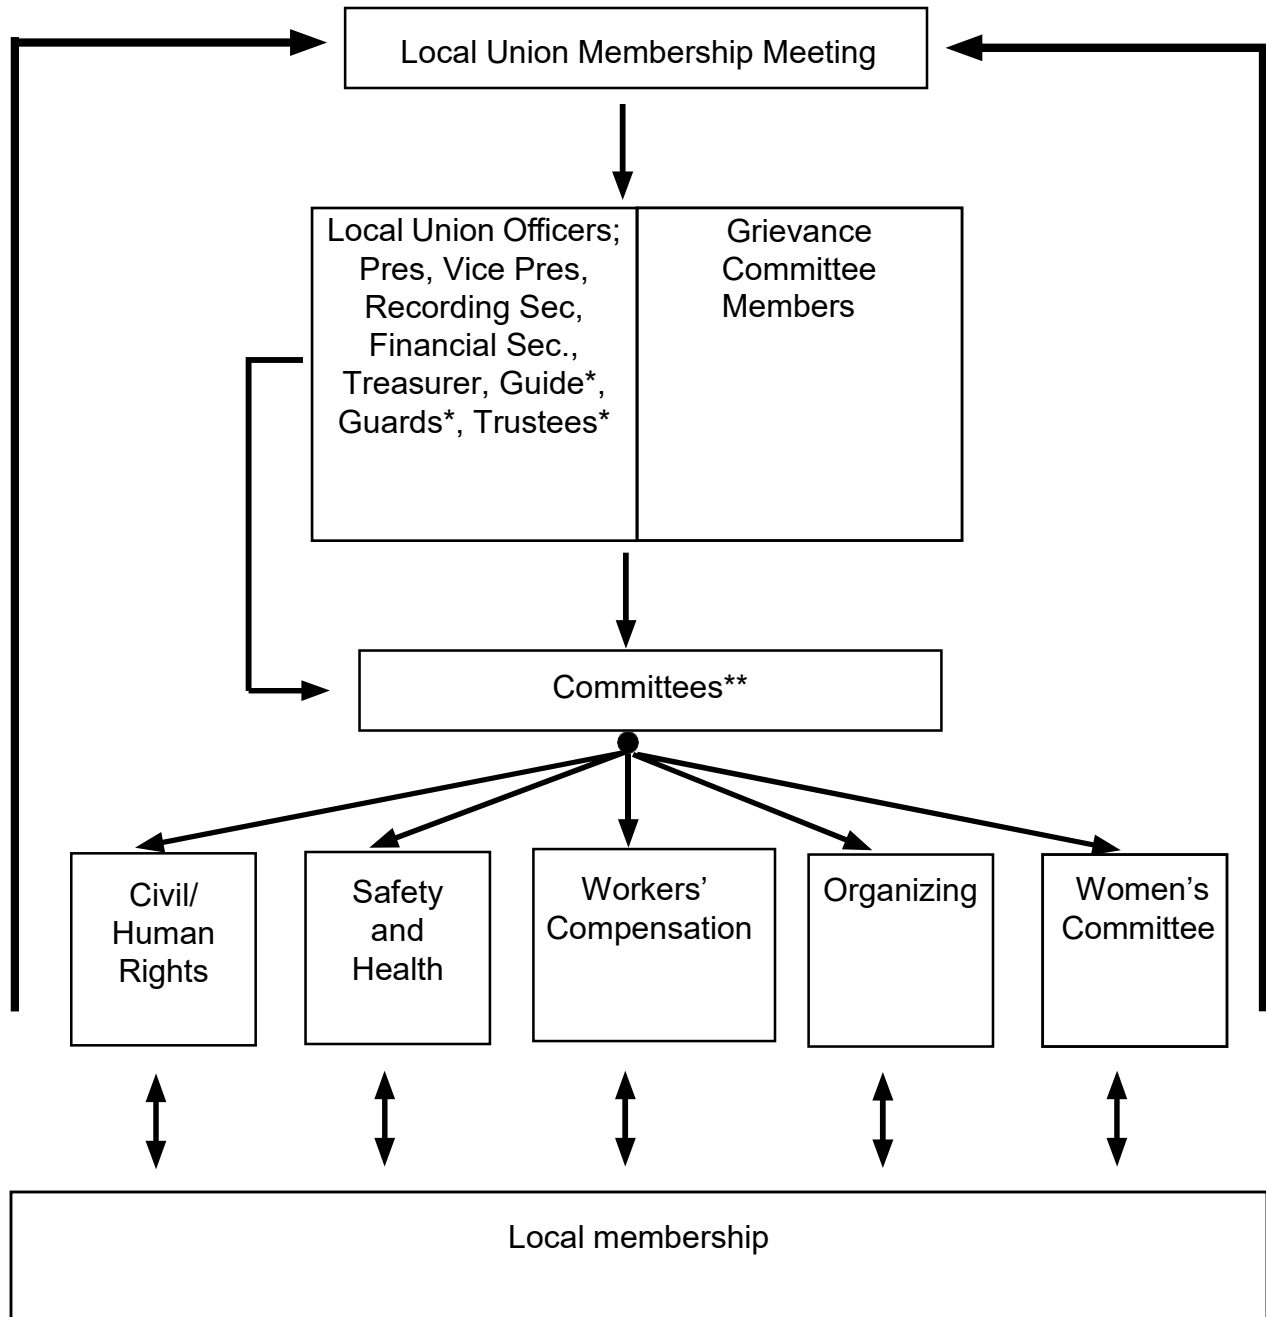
Local Union Membership Meeting

Local Union Officers; Pres, Vice Pres, Recording Sec, Financial Sec., Treasurer, Guide*, Guards*, Trustees*

Grievance Committee Members

Committees**

Civil/ Human Rights

Safety and Health

Workers' Compensation

Organizing

Women's Committee

Local membership